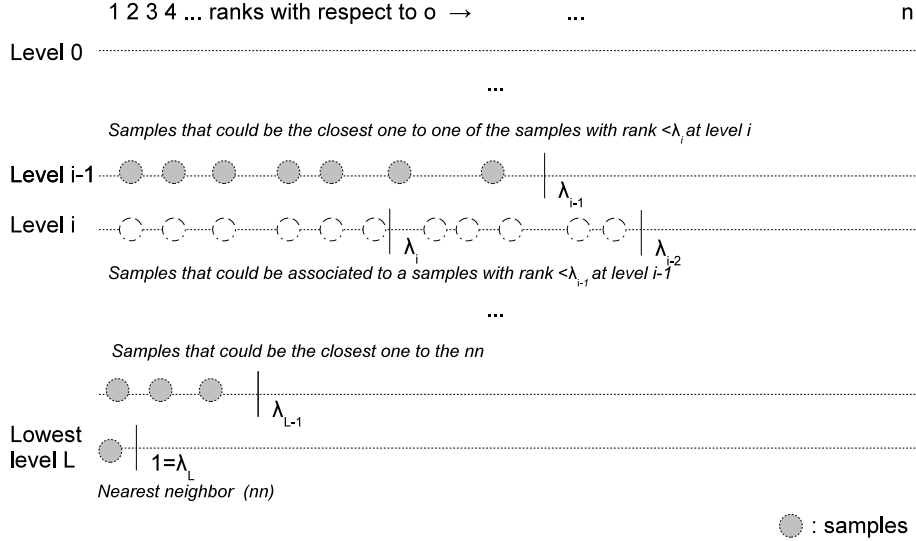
1 2 3 4 ... ranks with respect to o $\rightarrow$ ... n

Level 0

...

Samples that could be the closest one to one of the samples with rank $<\lambda_i$ at level i

Level i-1 $\lambda_{i-1}$

Level i $\lambda_i$ $\lambda_{i-2}$

Samples that could be associated to a samples with rank $<\lambda_{i-1}$ at level i-1

...

Samples that could be the closest one to the nn

$\lambda_{L-1}$

Lowest level L $1=\lambda_L$

Nearest neighbor (nn)

: samples